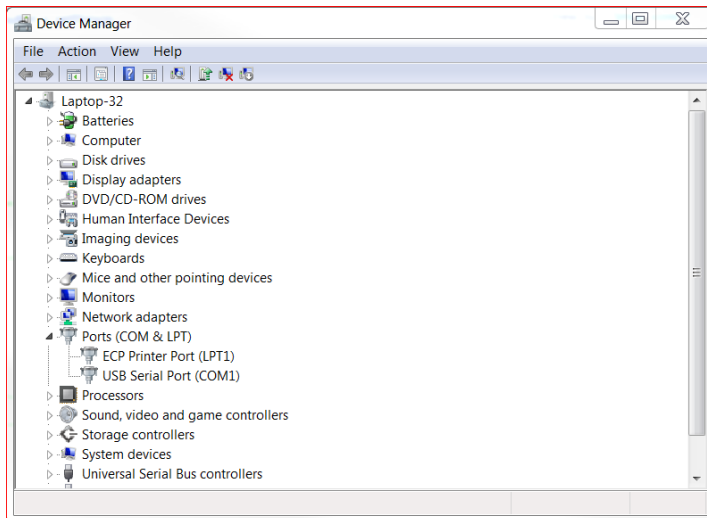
Device Manager

File Action View Help

Laptop-32
Batteries
Computer
Disk drives
Display adapters
DVD/CD-ROM drives
Human Interface Devices
Imaging devices
Keyboards
Mice and other pointing devices
Monitors
Network adapters
Ports (COM & LPT)
ECP Printer Port (LPT1)
USB Serial Port (COM1)
Processors
Sound, video and game controllers
Storage controllers
System devices
Universal Serial Bus controllers